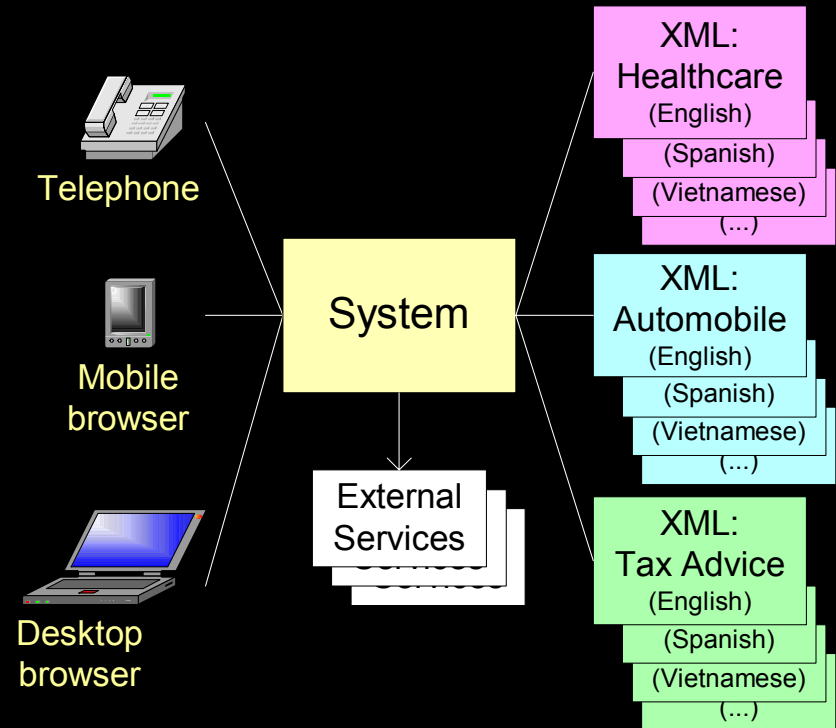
Telephone

Mobile browser

Desktop browser

System

External Services

XML: Healthcare
(English)
(Spanish)
(Vietnamese)
(...)

XML: Automobile
(English)
(Spanish)
(Vietnamese)
(...)

XML: Tax Advice
(English)
(Spanish)
(Vietnamese)
(...)